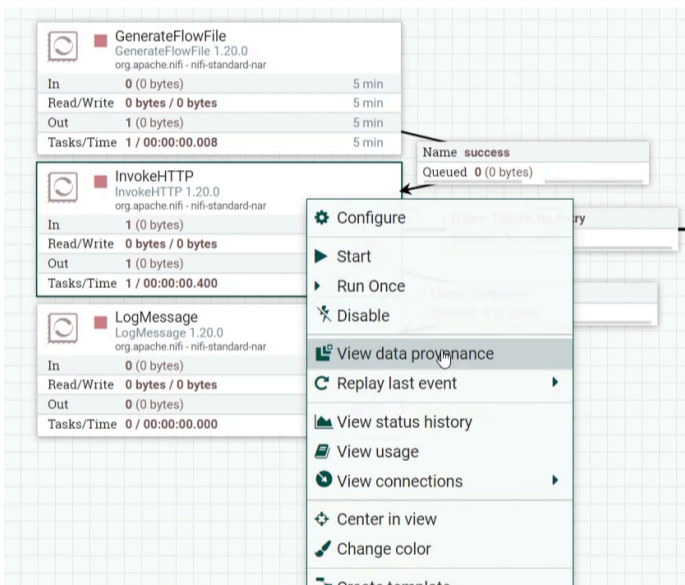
GenerateFlowFile
GenerateFlowFile 1.20.0
org.apache.nifi - nifi-standard-nar

| | | |
|---|---|---|
| In | 0 (0 bytes) | 5 min |
| Read/Write | 0 bytes / 0 bytes | 5 min |
| Out | 1 (0 bytes) | 5 min |
| Tasks/Time | 1 / 00:00:00.008 | 5 min |

Name success
Queued 0 (0 bytes)

InvokeHTTP
InvokeHTTP 1.20.0
org.apache.nifi - nifi-standard-nar

| | |
|---|---|
| In | 1 (0 bytes) |
| Read/Write | 0 bytes / 0 bytes |
| Out | 1 (0 bytes) |
| Tasks/Time | 1 / 00:00:00.400 |

LogMessage
LogMessage 1.20.0
org.apache.nifi - nifi-standard-nar

| | |
|---|---|
| In | 0 (0 bytes) |
| Read/Write | 0 bytes / 0 bytes |
| Out | 0 (0 bytes) |
| Tasks/Time | 0 / 00:00:00.000 |

Configure
Start
Run Once
Disable
View data provenance
Replay last event
View status history
View usage
View connections
Center in view
Change color
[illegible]